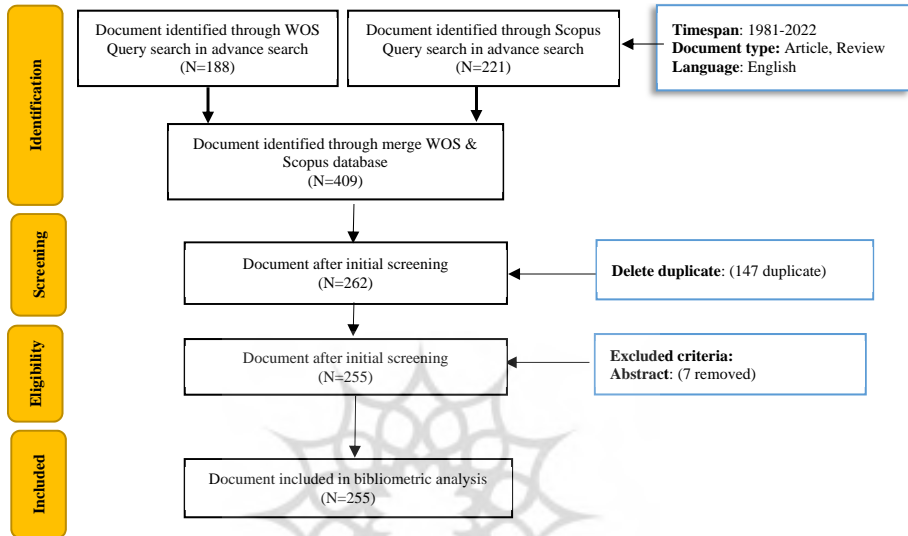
Identification

Document identified through WOS Query search in advance search (N=188)

Document identified through Scopus Query search in advance search (N=221)

**Timespan**: 1981-2022
**Document type:** Article, Review
**Language**: English

Document identified through merge WOS & Scopus database (N=409)

Screening

Document after initial screening (N=262)

**Delete duplicate**: (147 duplicate)

Eligibility

Document after initial screening (N=255)

**Excluded criteria:**
**Abstract**: (7 removed)

Included

Document included in bibliometric analysis (N=255)